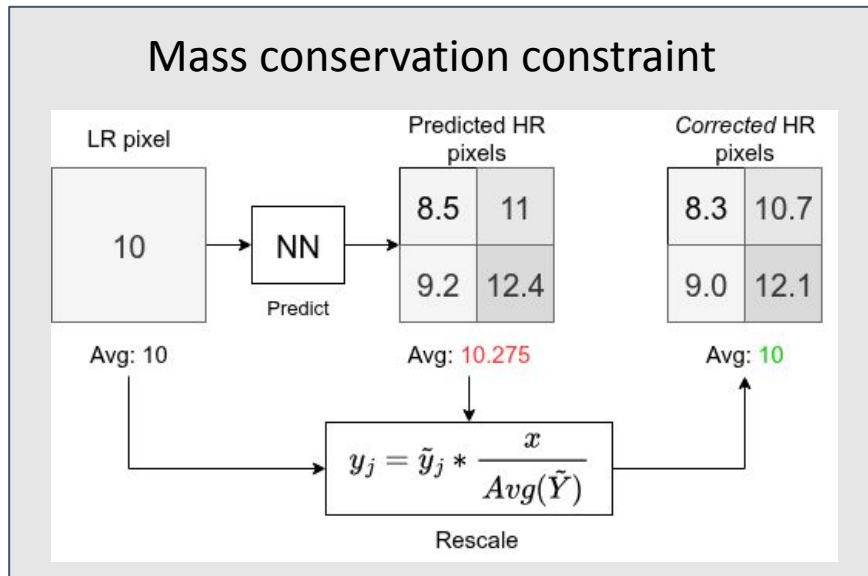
Mass conservation constraint

LR pixel

10

Avg: 10

NN

Predict

Predicted HR pixels

| 8.5 | 11 |
|---|---|
| 9.2 | 12.4 |

Avg: 10.275

Corrected HR pixels

| 8.3 | 10.7 |
|---|---|
| 9.0 | 12.1 |

Avg: 10

$y_j = \tilde{y}_j * \frac{x}{Avg(\tilde{Y})}$

Rescale